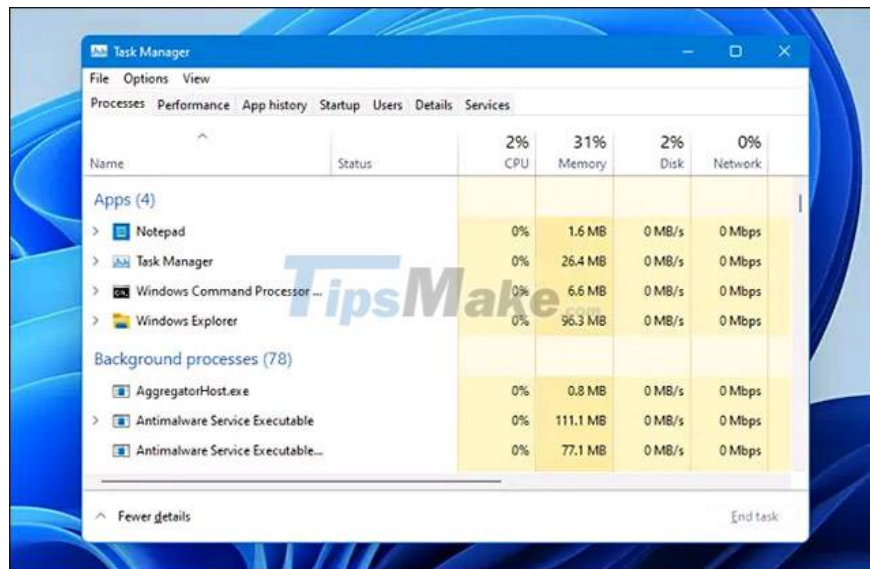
Task Manager

File Options View

Processes Performance App history Startup Users Details Services

| Name | Status | 2% CPU | 31% Memory | 2% Disk | 0% Network |
|---|---|---|---|---|---|
| Apps (4) | | | | | |
| Notepad | | 0% | 1.6 MB | 0 MB/s | 0 Mbps |
| Task Manager | | 0% | 26.4 MB | 0 MB/s | 0 Mbps |
| Windows Command Processor ... | | 0% | 6.6 MB | 0 MB/s | 0 Mbps |
| Windows Explorer | | 0% | 96.3 MB | 0 MB/s | 0 Mbps |
| Background processes (78) | | | | | |
| AggregatorHost.exe | | 0% | 0.8 MB | 0 MB/s | 0 Mbps |
| Antimalware Service Executable | | 0% | 111.1 MB | 0 MB/s | 0 Mbps |
| Antimalware Service Executable... | | 0% | 77.1 MB | 0 MB/s | 0 Mbps |

TipsMake.com

Fewer details

End task